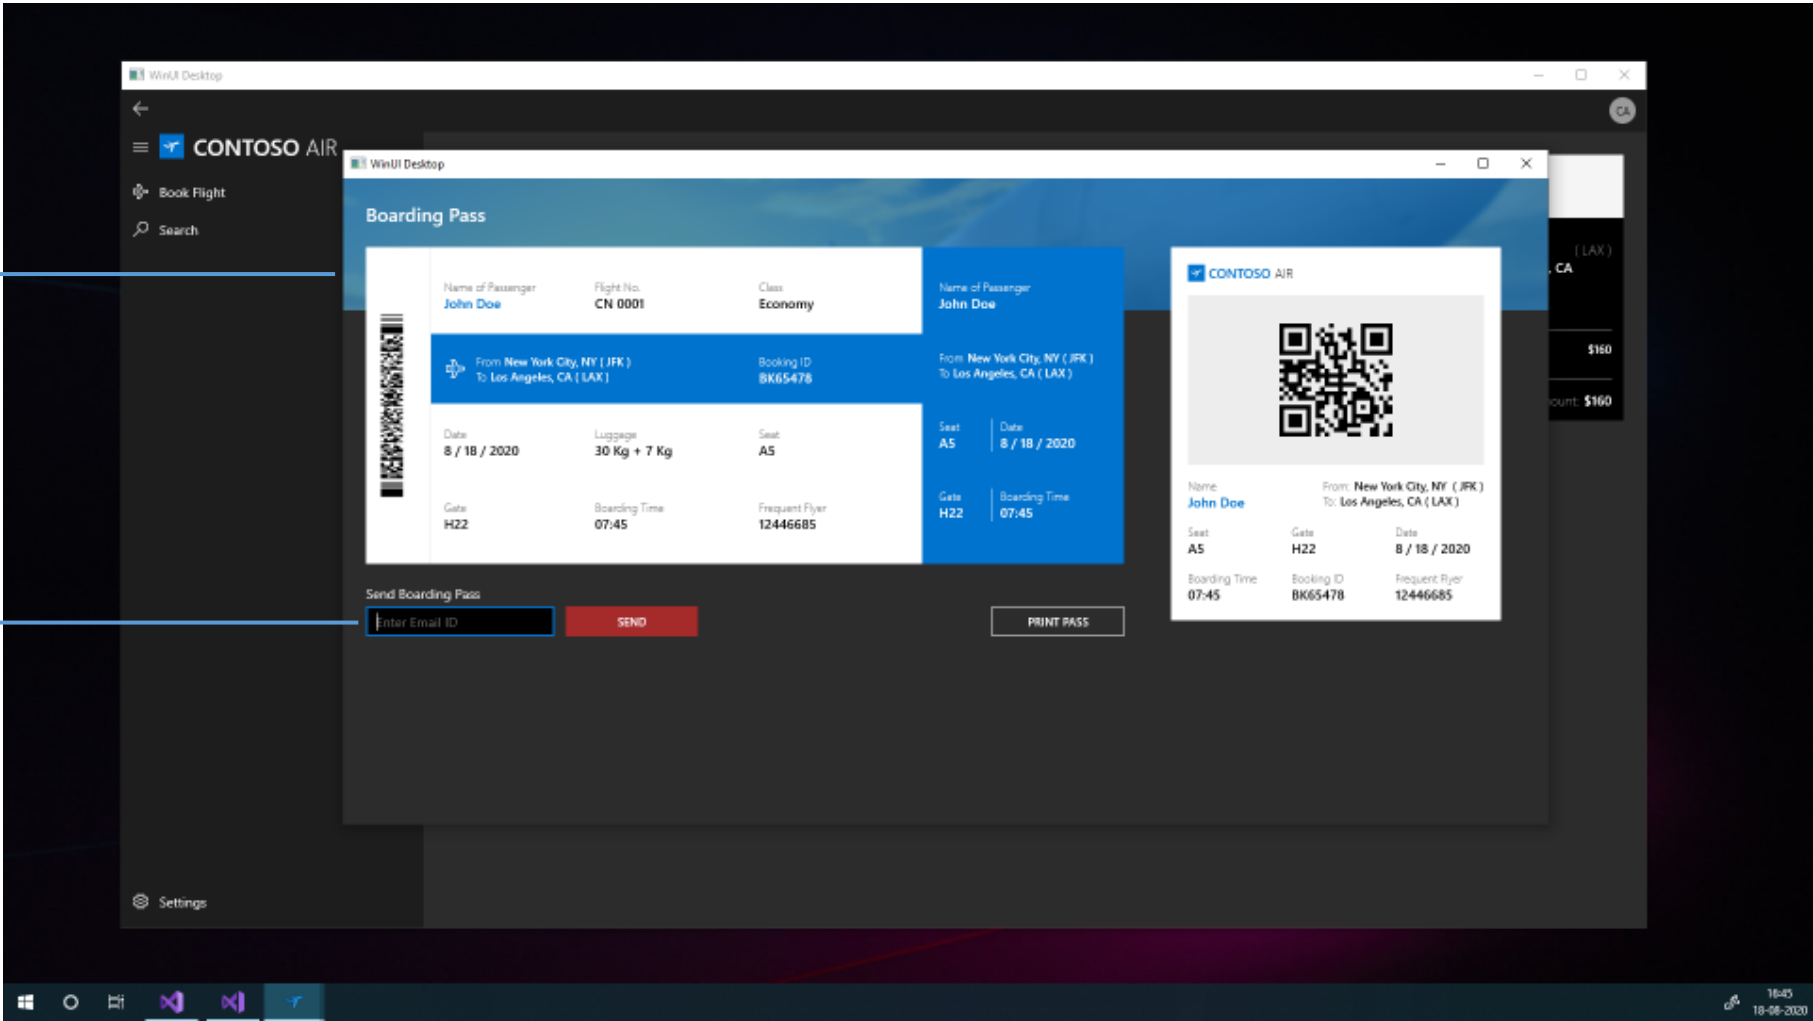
WinUI Desktop

CA

CONTOSO AIR

Book Flight

Search

Settings

WinUI Desktop

Boarding Pass

Name of Passenger
John Doe

Flight No.
CN 0001

Class
Economy

From New York City, NY ( JFK )
To Los Angeles, CA ( LAX )

Booking ID
BK65478

Date
8 / 18 / 2020

Luggage
30 Kg + 7 Kg

Seat
A5

Gate
H22

Boarding Time
07:45

Frequent Flyer
12446685

Name of Passenger
John Doe

From New York City, NY ( JFK )
To Los Angeles, CA ( LAX )

Seat
A5

Date
8 / 18 / 2020

Gate
H22

Boarding Time
07:45

CONTOSO AIR

Name
John Doe

From: New York City, NY ( JFK )
To: Los Angeles, CA ( LAX )

Seat
A5

Gate
H22

Date
8 / 18 / 2020

Boarding Time
07:45

Booking ID
BK65478

Frequent Flyer
12446685

Send Boarding Pass

Enter Email ID

SEND

PRINT PASS

( LAX )
, CA

$160

ount $160

16:45
18-08-2020